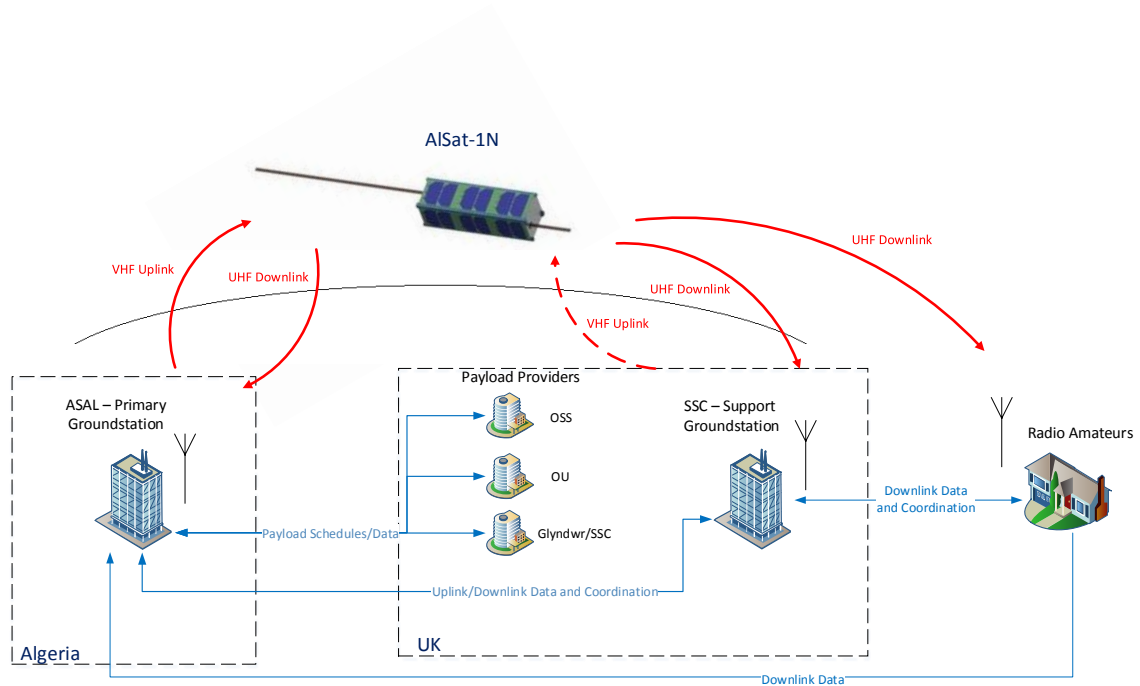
AlSat-1N

VHF Uplink

UHF Downlink

UHF Downlink

VHF Uplink

UHF Downlink

ASAL – Primary Groundstation

Payload Providers

OSS

OU

Glyndwr/SSC

SSC – Support Groundstation

Radio Amateurs

Payload Schedules/Data

Downlink Data and Coordination

Uplink/Downlink Data and Coordination

Algeria

UK

Downlink Data